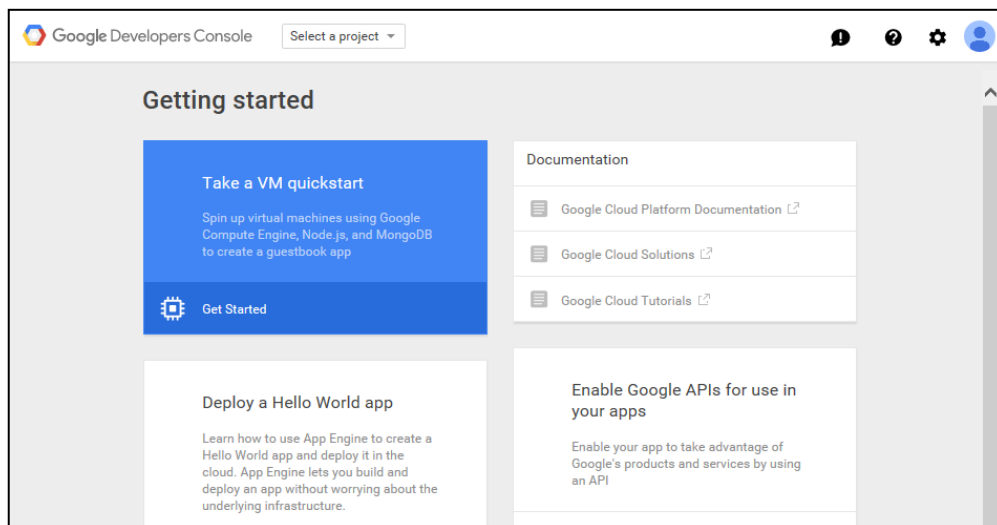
Google Developers Console

Select a project

Getting started

Take a VM quickstart

Spin up virtual machines using Google Compute Engine, Node.js, and MongoDB to create a guestbook app

Get Started

Documentation

Google Cloud Platform Documentation

Google Cloud Solutions

Google Cloud Tutorials

Deploy a Hello World app

Learn how to use App Engine to create a Hello World app and deploy it in the cloud. App Engine lets you build and deploy an app without worrying about the underlying infrastructure.

Enable Google APIs for use in your apps

Enable your app to take advantage of Google's products and services by using an API